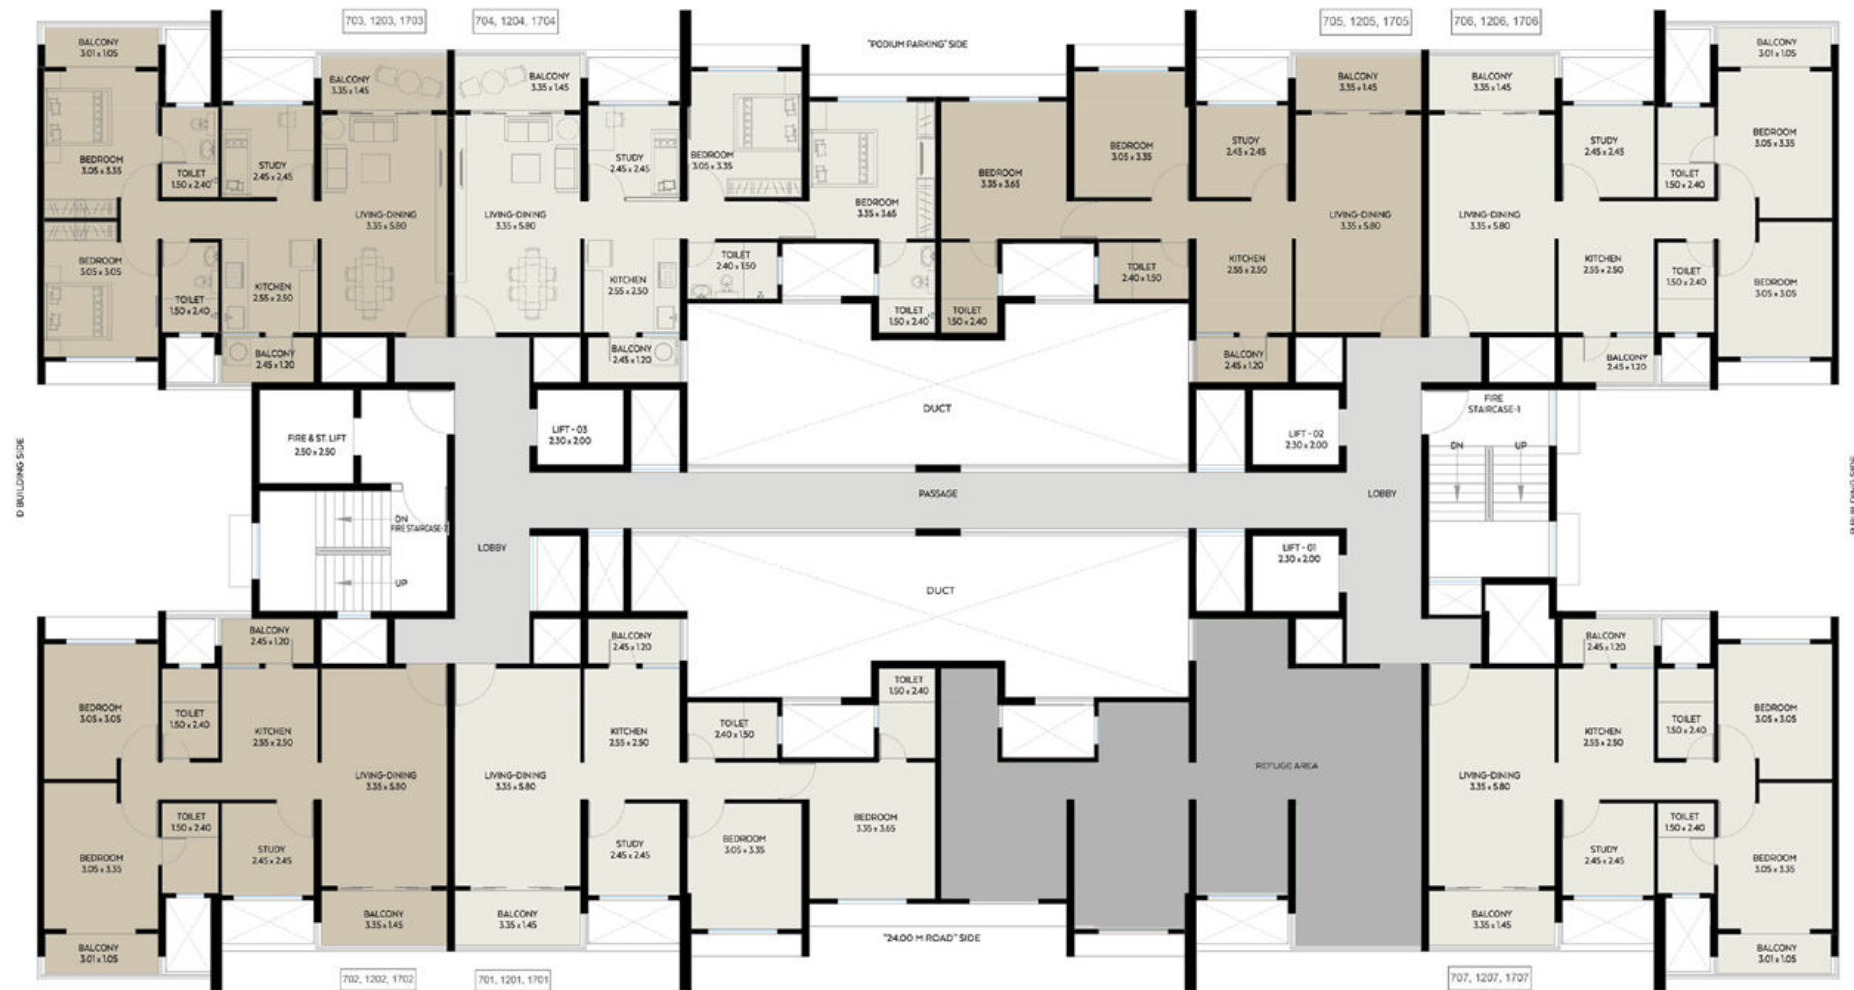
703, 1203, 1703

704, 1204, 1704

"PODIUM PARKING" SIDE

705, 1205, 1705

706, 1206, 1706

BALCONY
3.01 x 1.05

BALCONY
3.35 x 1.45

BALCONY
3.35 x 1.45

BALCONY
3.35 x 1.45

BALCONY
3.35 x 1.45

BALCONY
3.01 x 1.05

BEDROOM
3.05 x 3.35

TOILET
1.50 x 2.40

STUDY
2.45 x 2.45

STUDY
2.45 x 2.45

BEDROOM
3.05 x 3.35

BEDROOM
3.35 x 3.65

BEDROOM
3.35 x 3.65

BEDROOM
3.05 x 3.35

STUDY
2.45 x 2.45

STUDY
2.45 x 2.45

BEDROOM
3.05 x 3.35

TOILET
1.50 x 2.40

LIVING-DINING
3.35 x 5.80

LIVING-DINING
3.35 x 5.80

LIVING-DINING
3.35 x 5.80

LIVING-DINING
3.35 x 5.80

BEDROOM
3.05 x 3.05

TOILET
1.50 x 2.40

KITCHEN
2.55 x 2.50

KITCHEN
2.55 x 2.50

TOILET
2.40 x 1.50

TOILET
2.40 x 1.50

KITCHEN
2.55 x 2.50

KITCHEN
2.55 x 2.50

TOILET
1.50 x 2.40

BEDROOM
3.05 x 3.05

TOILET
1.50 x 2.40

TOILET
1.50 x 2.40

BALCONY
2.45 x 1.20

BALCONY
2.45 x 1.20

BALCONY
2.45 x 1.20

BALCONY
2.45 x 1.20

FIRE & ST. LIFT
2.50 x 2.50

LIFT - 03
2.30 x 2.00

DUCT

LIFT - 02
2.30 x 2.00

FIRE
STAIRCASE-1

DN

UP

D BUILDING SIDE

DN
FIRE STAIRCASE-2

LOBBY

PASSAGE

LOBBY

UP

LIFT - 01
2.30 x 2.00

DUCT

BALCONY
2.45 x 1.20

BALCONY
2.45 x 1.20

BALCONY
2.45 x 1.20

BEDROOM
3.05 x 3.05

TOILET
1.50 x 2.40

KITCHEN
2.55 x 2.50

KITCHEN
2.55 x 2.50

TOILET
1.50 x 2.40

TOILET
2.40 x 1.50

KITCHEN
2.55 x 2.50

TOILET
1.50 x 2.40

BEDROOM
3.05 x 3.05

LIVING-DINING
3.35 x 5.80

LIVING-DINING
3.35 x 5.80

REFUGE AREA

LIVING-DINING
3.35 x 5.80

TOILET
1.50 x 2.40

BEDROOM
3.35 x 3.65

BEDROOM
3.05 x 3.35

TOILET
1.50 x 2.40

BEDROOM
3.05 x 3.35

STUDY
2.45 x 2.45

STUDY
2.45 x 2.45

STUDY
2.45 x 2.45

BEDROOM
3.05 x 3.35

BALCONY
3.35 x 1.45

BALCONY
3.35 x 1.45

BALCONY
3.35 x 1.45

BALCONY
3.01 x 1.05

"24.00 M ROAD" SIDE

BALCONY
3.01 x 1.05

702, 1202, 1702

701, 1201, 1701

707, 1207, 1707

B BUILDING SIDE